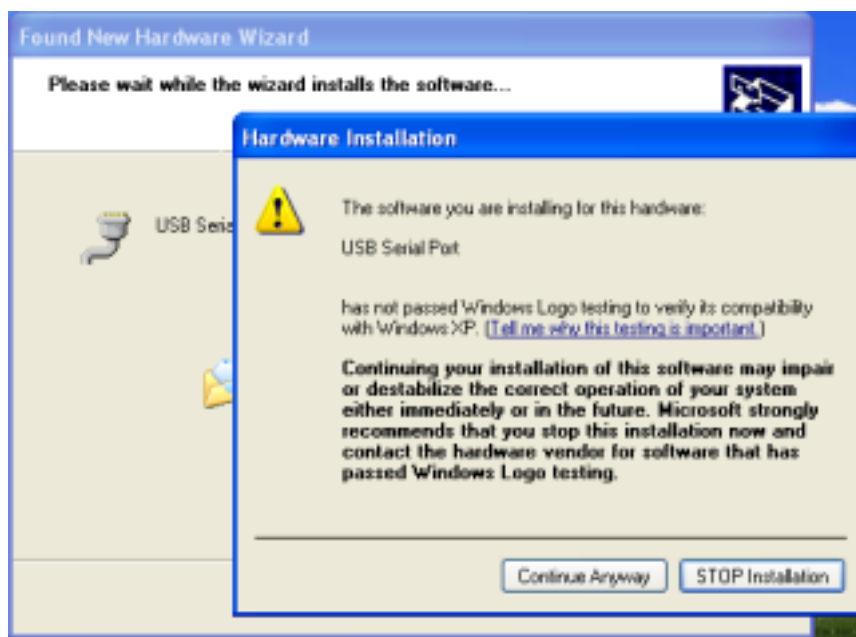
Found New Hardware Wizard

Please wait while the wizard installs the software...

USB Seria

Hardware Installation

The software you are installing for this hardware:

USB Serial Port

has not passed Windows Logo testing to verify its compatibility with Windows XP. (Tell me why this testing is important.)

Continuing your installation of this software may impair or destabilize the correct operation of your system either immediately or in the future. Microsoft strongly recommends that you stop this installation now and contact the hardware vendor for software that has passed Windows Logo testing.

Continue Anyway

STOP Installation